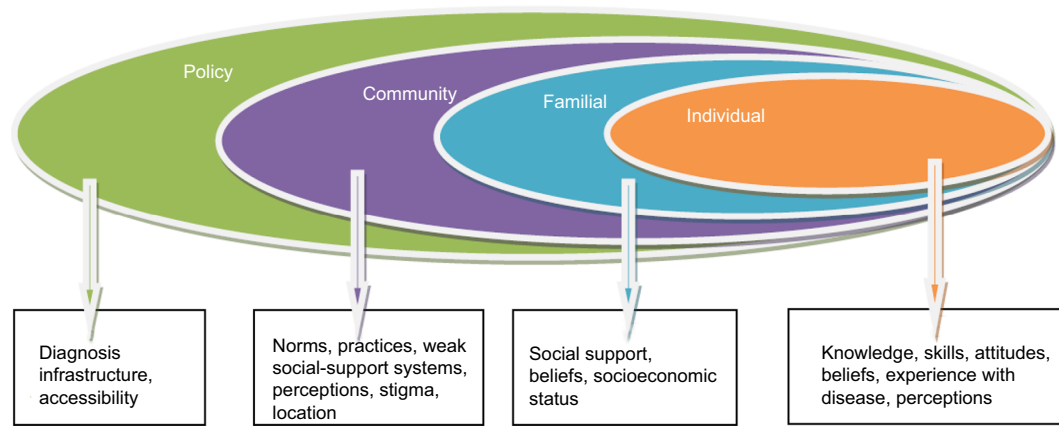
Policy

Community

Familial

Individual

Diagnosis infrastructure, accessibility

Norms, practices, weak social-support systems, perceptions, stigma, location

Social support, beliefs, socioeconomic status

Knowledge, skills, attitudes, beliefs, experience with disease, perceptions